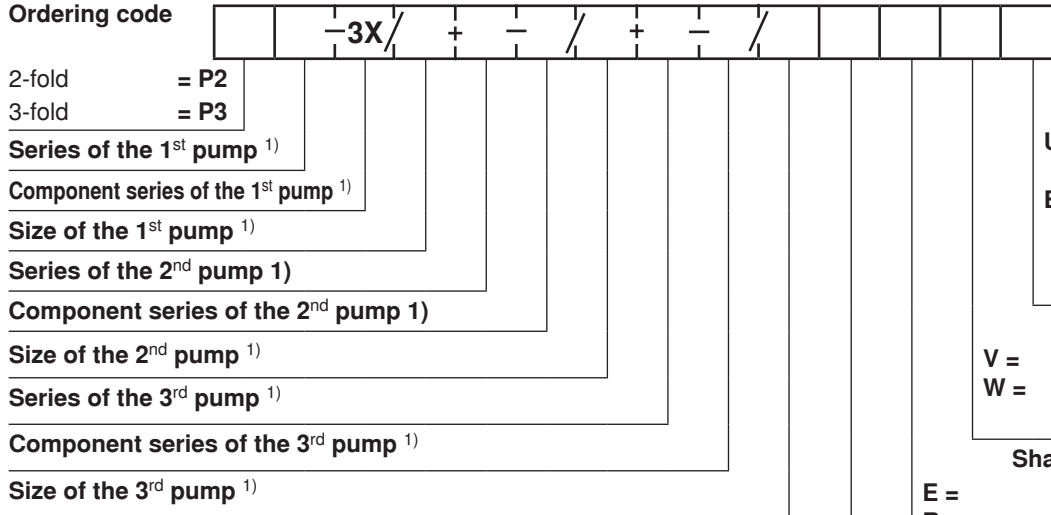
Ordering code

| | | –3X | / | + | – | / | + | – | / | | | | | |
|---|---|---|---|---|---|---|---|---|---|---|---|---|---|---|

2-fold = P2
3-fold = P3
Series of the 1st pump 1)
Component series of the 1st pump 1)
Size of the 1st pump 1)
Series of the 2nd pump 1)
Component series of the 2nd pump 1)
Size of the 2nd pump 1)
Series of the 3rd pump 1)
Component series of the 3rd pump 1)
Size of the 3rd pump 1)

U
E
V =
W =
Sha
E =
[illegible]